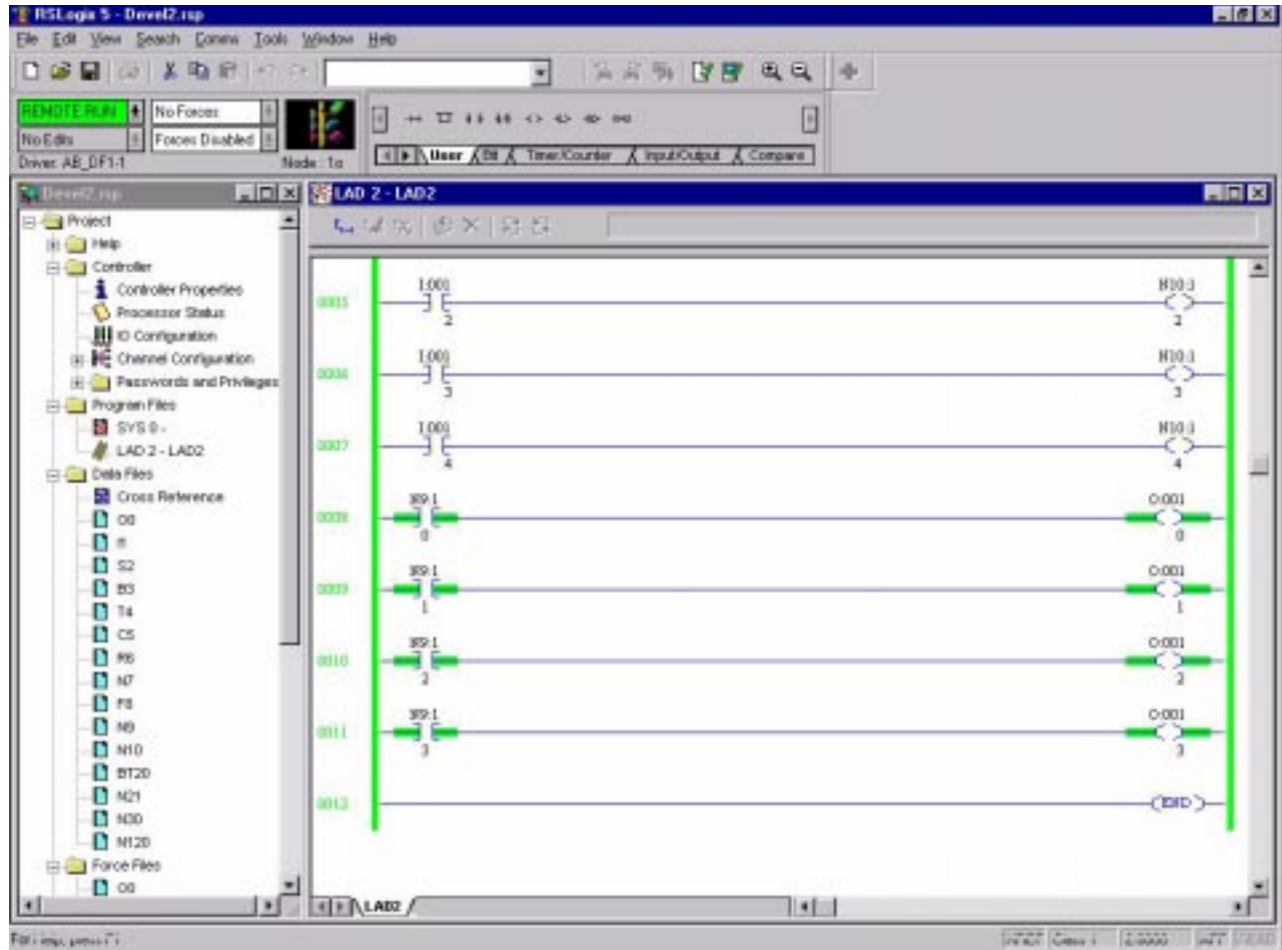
RSLogix 5 - Devel2.rsp

File Edit View Search Comms Tools Window Help

REMOTE RUN
No Forces
No Edits
Forces Disabled
Driver: AB_DF1-1
Node: 1o

User Bit Timer/Counter Input/Output Compare

Devel2.rsp
Project
Help
Controller
Controller Properties
Processor Status
IO Configuration
Channel Configuration
Passwords and Privileges
Program Files
SYS 0 -
LAD 2 - LAD2
Data Files
Cross Reference
O0
I1
S2
B3
T4
C5
R6
N7
F8
N9
N10
BT20
N21
N30
N120
Force Files
O0

LAD 2 - LAD2

0005 I:001 2 N10:3 2
0006 I:001 3 N10:3 3
0007 I:001 4 N10:3 4
0008 N9:1 0 O:001 0
0009 N9:1 1 O:001 1
0010 N9:1 2 O:001 2
0011 N9:1 3 O:001 3
0012 END

LAD2

For Help, press F1
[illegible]